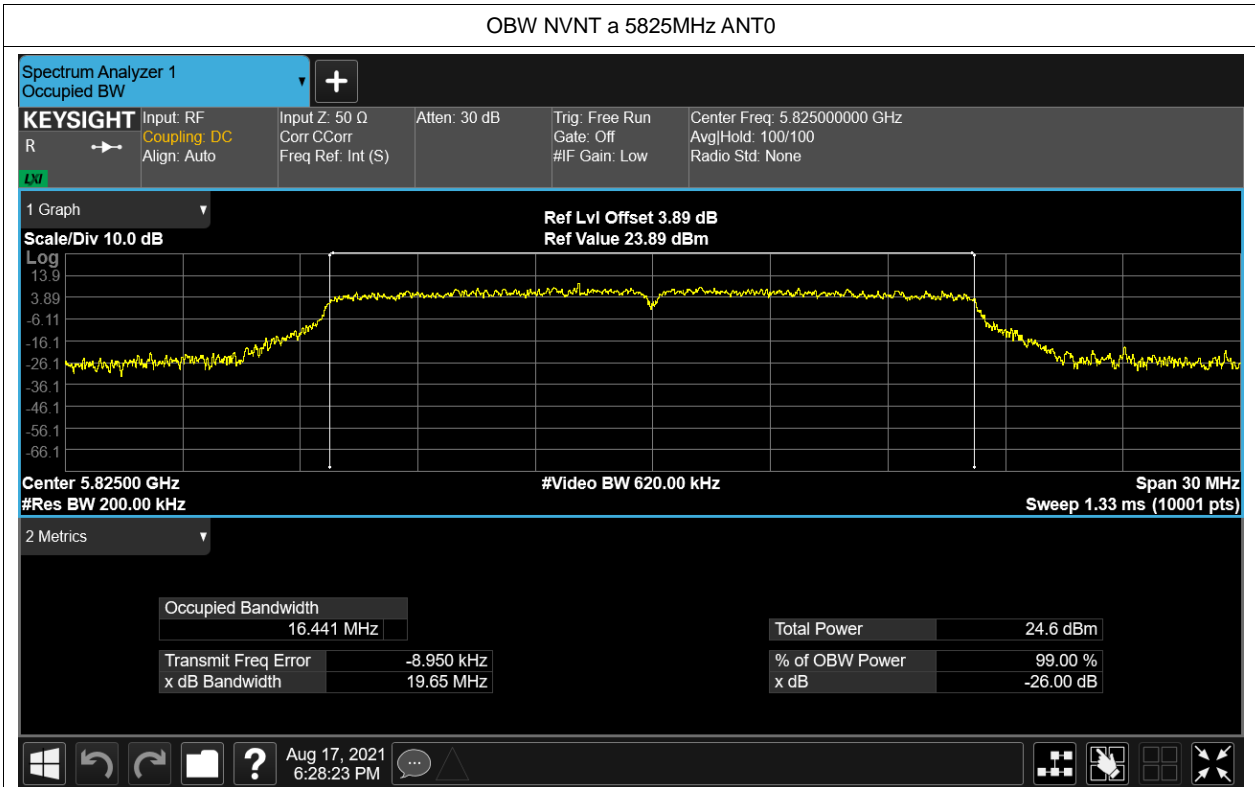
OBW NVNT a 5825MHz ANT0

Spectrum Analyzer 1
Occupied BW

KEYSIGHT
R
LXI
Input: RF
Coupling: DC
Align: Auto
Input Z: 50 Ω
Corr CCorr
Freq Ref: Int (S)
Atten: 30 dB
Trig: Free Run
Gate: Off
#IF Gain: Low
Center Freq: 5.825000000 GHz
Avg|Hold: 100/100
Radio Std: None

1 Graph
Scale/Div 10.0 dB
Ref Lvl Offset 3.89 dB
Ref Value 23.89 dBm
Log
13.9
3.89
-6.11
-16.1
-26.1
-36.1
-46.1
-56.1
-66.1
Center 5.82500 GHz
#Res BW 200.00 kHz
#Video BW 620.00 kHz
Span 30 MHz
Sweep 1.33 ms (10001 pts)

2 Metrics

| Occupied Bandwidth | |
|---|---|
| 16.441 MHz | |

| Transmit Freq Error | -8.950 kHz |
|---|---|
| x dB Bandwidth | 19.65 MHz |

| Total Power | 24.6 dBm |
|---|---|

| % of OBW Power | 99.00 % |
|---|---|
| x dB | -26.00 dB |

Aug 17, 2021
6:28:23 PM